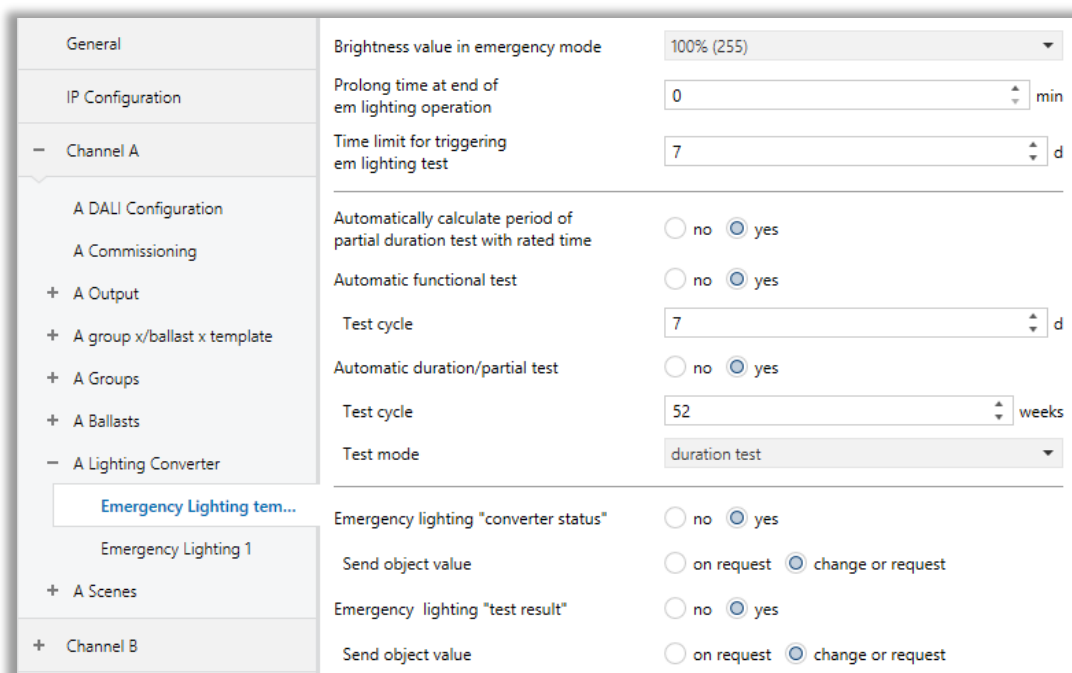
General

IP Configuration

− Channel A

A DALI Configuration

A Commissioning

+ A Output

+ A group x/ballast x template

+ A Groups

+ A Ballasts

− A Lighting Converter

Emergency Lighting tem...

Emergency Lighting 1

+ A Scenes

+ Channel B

Brightness value in emergency mode | 100% (255)

Prolong time at end of em lighting operation | 0 min

Time limit for triggering em lighting test | 7 d

Automatically calculate period of partial duration test with rated time | no yes

Automatic functional test | no yes

Test cycle | 7 d

Automatic duration/partial test | no yes

Test cycle | 52 weeks

Test mode | duration test

Emergency lighting "converter status" | no yes

Send object value | on request change or request

Emergency lighting "test result" | no yes

Send object value | on request change or request